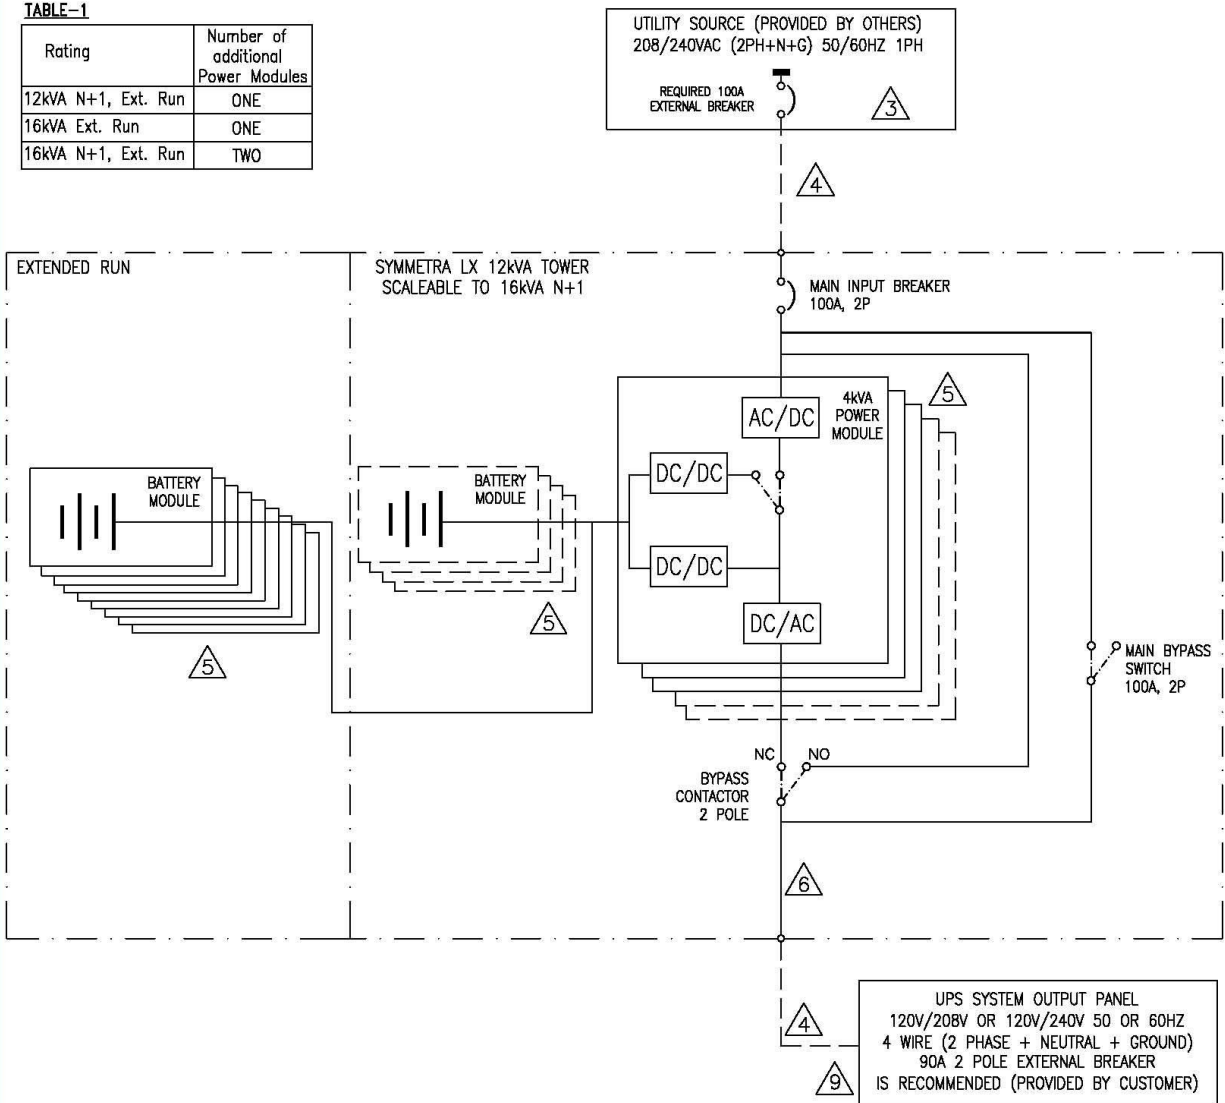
TABLE-1

| Rating | Number of additional Power Modules |
|---|---|
| 12kVA N+1, Ext. Run | ONE |
| 16kVA Ext. Run | ONE |
| 16kVA N+1, Ext. Run | TWO |

UTILITY SOURCE (PROVIDED BY OTHERS)
208/240VAC (2PH+N+G) 50/60HZ 1PH

REQUIRED 100A EXTERNAL BREAKER

3

4

EXTENDED RUN

SYMMETRA LX 12kVA TOWER SCALEABLE TO 16kVA N+1

MAIN INPUT BREAKER 100A, 2P

AC/DC

4kVA POWER MODULE

5

DC/DC

DC/DC

DC/AC

BATTERY MODULE

BATTERY MODULE

5

5

MAIN BYPASS SWITCH 100A, 2P

NC

NO

BYPASS CONTACTOR 2 POLE

6

4

UPS SYSTEM OUTPUT PANEL
120V/208V OR 120V/240V 50 OR 60HZ
4 WIRE (2 PHASE + NEUTRAL + GROUND)
90A 2 POLE EXTERNAL BREAKER
IS RECOMMENDED (PROVIDED BY CUSTOMER)

9